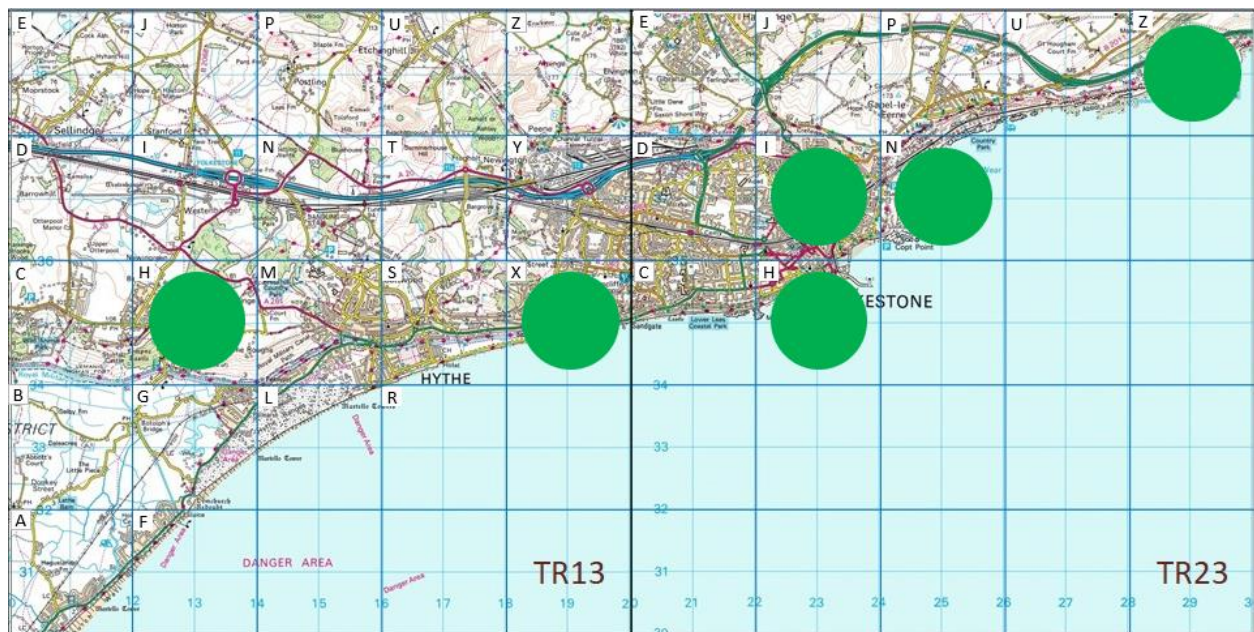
E
J
P
U
Z
E
J
P
U
Z
D
I
N
T
Y
D
I
N
C
H
M
S
X
C
H
B
G
L
R
A
F

Etchinghill
Sellindge
Stanford
Postling
Peene
Newington
Westenhanger
Saltwood
Hythe
Cheriton
Sandgate
Capel-le-Ferne
Copt Point
Lower Leas Coastal Park
HYTHE
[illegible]KESTONE
STRICT
Martello Tower
Danger Area
DANGER AREA
Danger Area
Royal Military Canal
A 20
A 261

36
34
33
32
31
34
33
32
31
30

12
13
14
15
16
17
18
19
20
21
22
23
24
25
26
27
28
29
3

TR13
TR23